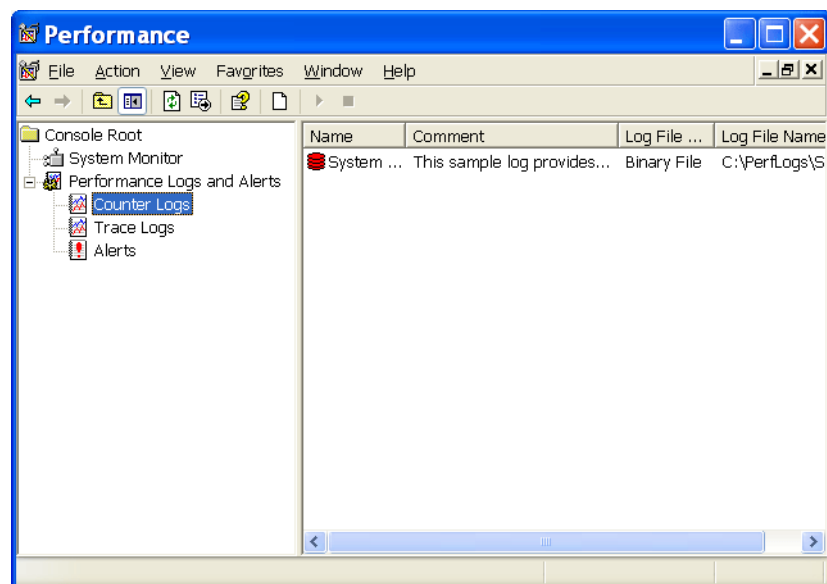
Performance

File Action View Favorites Window Help

Console Root
System Monitor
Performance Logs and Alerts
Counter Logs
Trace Logs
Alerts

| Name | Comment | Log File ... | Log File Name |
|---|---|---|---|
| System ... | This sample log provides... | Binary File | C:\PerfLogs\S |